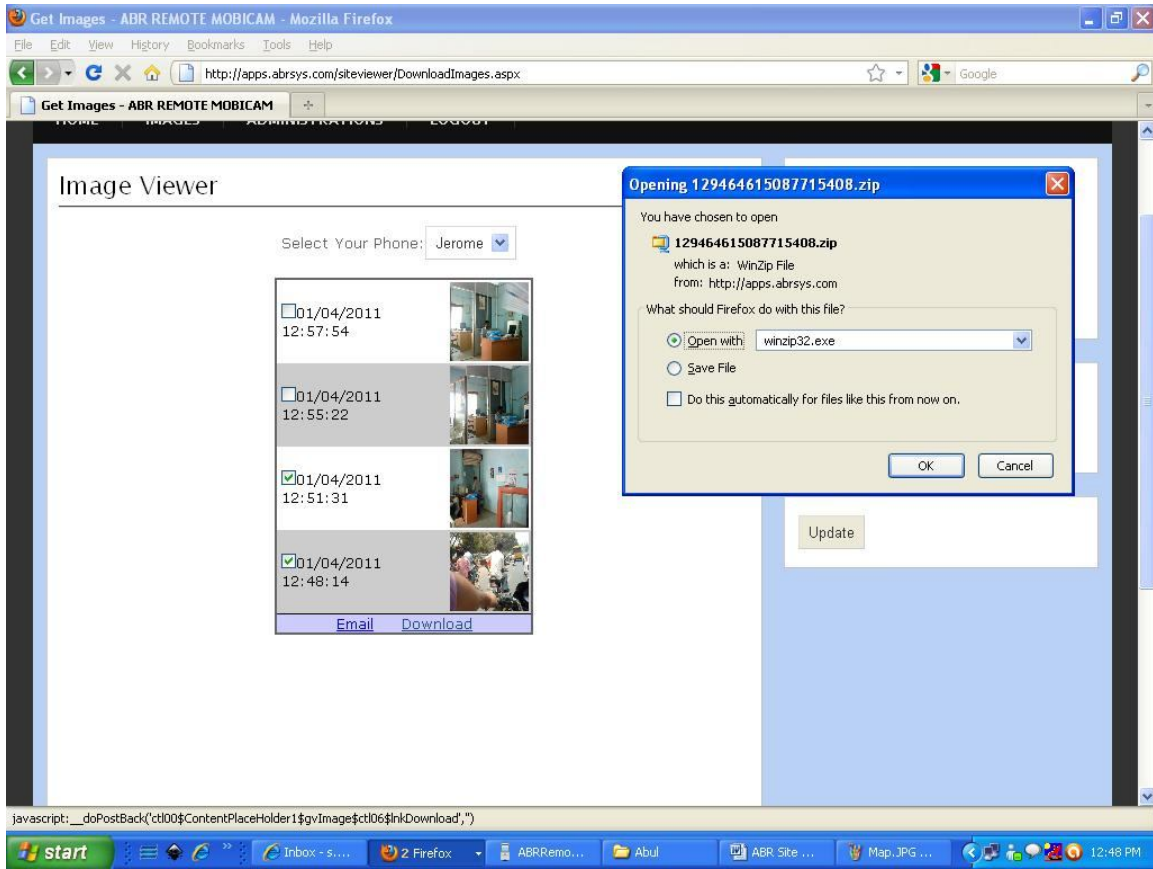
Get Images - ABR REMOTE MOBICAM - Mozilla Firefox

File Edit View History Bookmarks Tools Help

http://apps.abrsys.com/siteviewer/DownloadImages.aspx

Google

Get Images - ABR REMOTE MOBICAM

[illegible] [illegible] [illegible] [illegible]

Image Viewer

Select Your Phone: Jerome

01/04/2011
12:57:54

01/04/2011
12:55:22

01/04/2011
12:51:31

01/04/2011
12:48:14

Email Download

Update

Opening 129464615087715408.zip

You have chosen to open

129464615087715408.zip

which is a: WinZip File

from: http://apps.abrsys.com

What should Firefox do with this file?

Open with winzip32.exe

Save File

Do this automatically for files like this from now on.

OK Cancel

javascript:__doPostBack('ctl00$ContentPlaceHolder1$gvImage$ctl06$lnkDownload','')

start Inbox - s... 2 Firefox ABRRemo... Abul ABR Site ... Map.JPG ... 12:48 PM